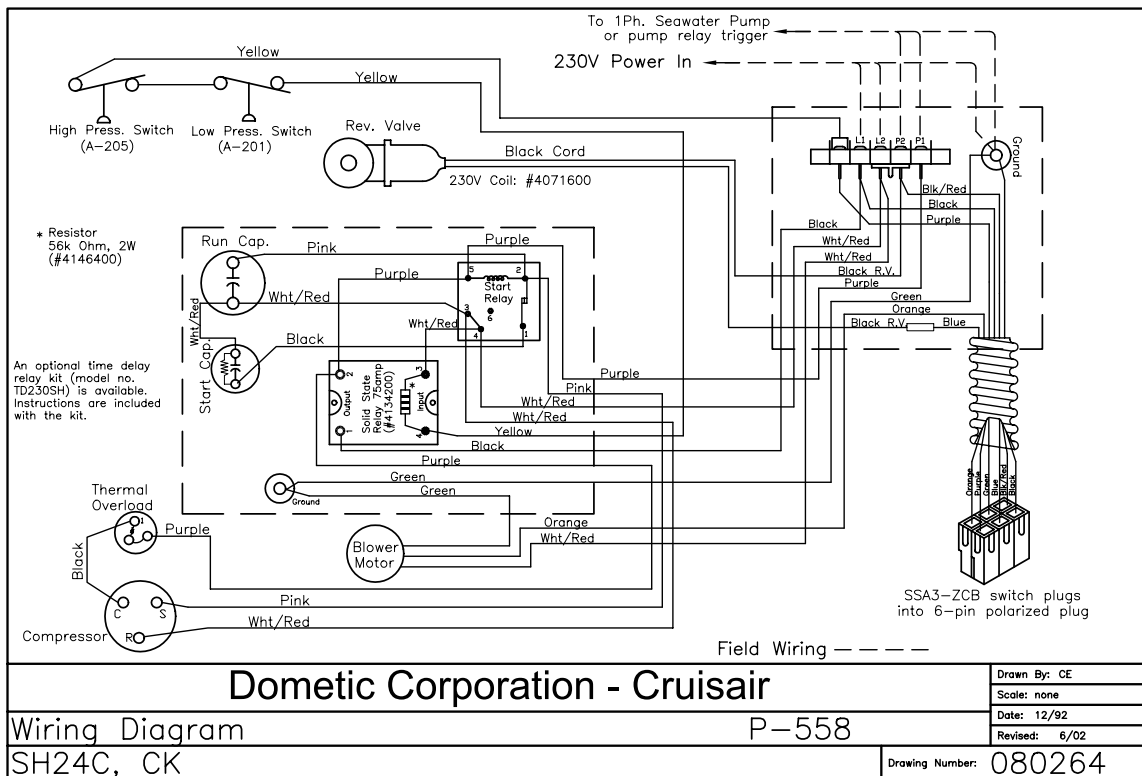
To 1Ph. Seawater Pump or pump relay trigger

230V Power In

Yellow

Yellow

High Press. Switch (A-205)

Low Press. Switch (A-201)

Rev. Valve

Black Cord

230V Coil: #4071600

L1 L2 P2 P1

Ground

Blk/Red

Black

Purple

Black

Wht/Red

Wht/Red

Black R.V.

Purple

Green

Orange

Black R.V.

Blue

* Resistor 56k Ohm, 2W (#4146400)

Run Cap.

Pink

Purple

Purple

5 2

Start Relay

6

3

4 1

Wht/Red

Wht/Red

Wht/Red

Black

Start Cap.

An optional time delay relay kit (model no. TD230SH) is available. Instructions are included with the kit.

2 Output 1

Solid State Relay 75amp (#4134200)

3 * Input 4

Purple

Pink

Wht/Red

Wht/Red

Yellow

Black

Purple

Green

Green

Ground

Thermal Overload

Purple

Black

Blower Motor

Orange

Wht/Red

Pink

Wht/Red

C S R

Compressor

Orange Purple Green Blue Blk/Red Black

SSA3-ZCB switch plugs into 6-pin polarized plug

Field Wiring — — — —

Dometic Corporation - Cruisair

Drawn By: CE

Scale: none

Wiring Diagram

P-558

Date: 12/92

Revised: 6/02

SH24C, CK

Drawing Number: 080264